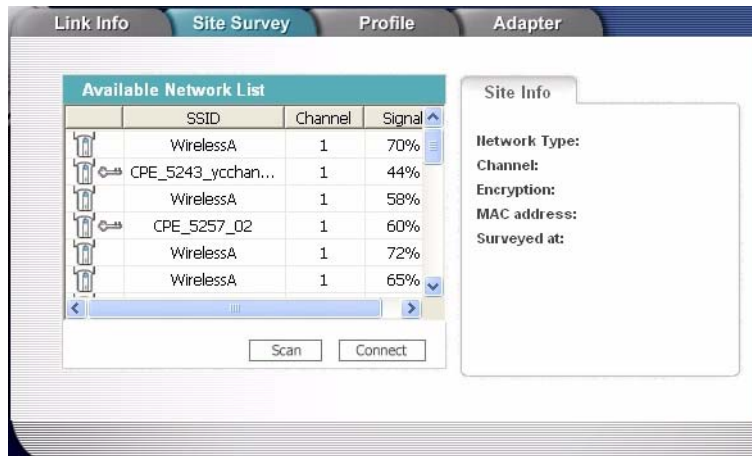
Link Info | Site Survey | Profile | Adapter

Available Network List

| | SSID | Channel | Signal |
|---|---|---|---|
| | WirelessA | 1 | 70% |
| | CPE_5243_ycchan... | 1 | 44% |
| | WirelessA | 1 | 58% |
| | CPE_5257_02 | 1 | 60% |
| | WirelessA | 1 | 72% |
| | WirelessA | 1 | 65% |

Scan Connect

Site Info

Network Type:
Channel:
Encryption:
MAC address:
Surveyed at: